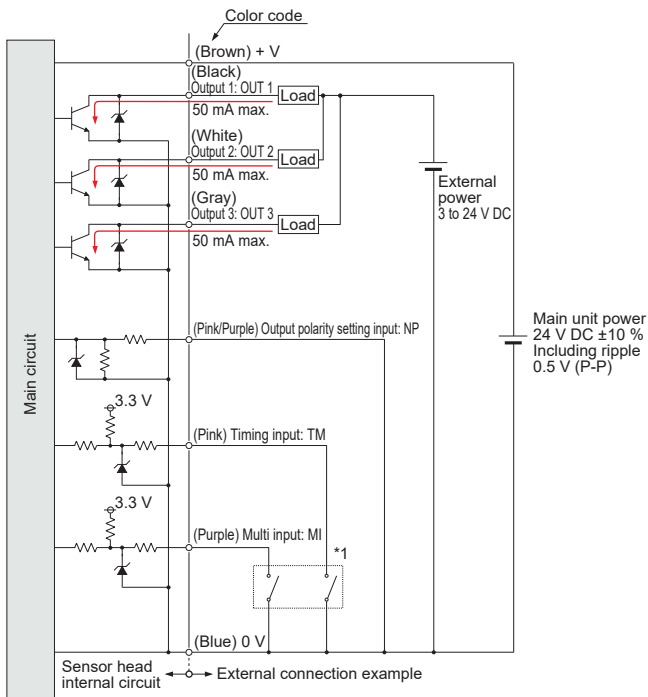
Color code

(Brown) + V

(Black)
Output 1: OUT 1
Load
50 mA max.

(White)
Output 2: OUT 2
Load
50 mA max.

(Gray)
Output 3: OUT 3
Load
50 mA max.

External power
3 to 24 V DC

Main unit power
24 V DC ±10 %
Including ripple
0.5 V (P-P)

Main circuit

(Pink/Purple) Output polarity setting input: NP

3.3 V

(Pink) Timing input: TM

3.3 V

(Purple) Multi input: MI

*1

(Blue) 0 V

Sensor head internal circuit

External connection example